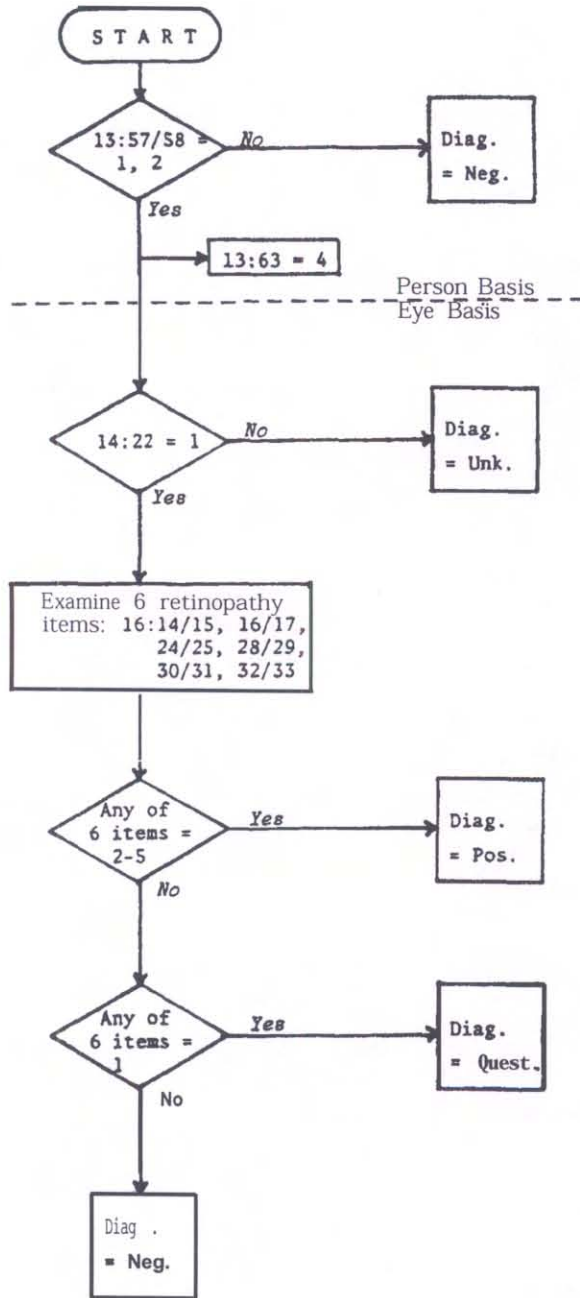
START

13:57/58 = 1, 2

No

Diag. = Neg.

Yes

13:63 = 4

Person Basis
Eye Basis

14:22 = 1

No

Diag. = Unk.

Yes

Examine 6 retinopathy items: 16:14/15, 16/17, 24/25, 28/29, 30/31, 32/33

Any of 6 items = 2-5

Yes

Diag. = Pos.

No

Any of 6 items = 1

Yes

Diag. = Quest.

No

Diag . = Neg.